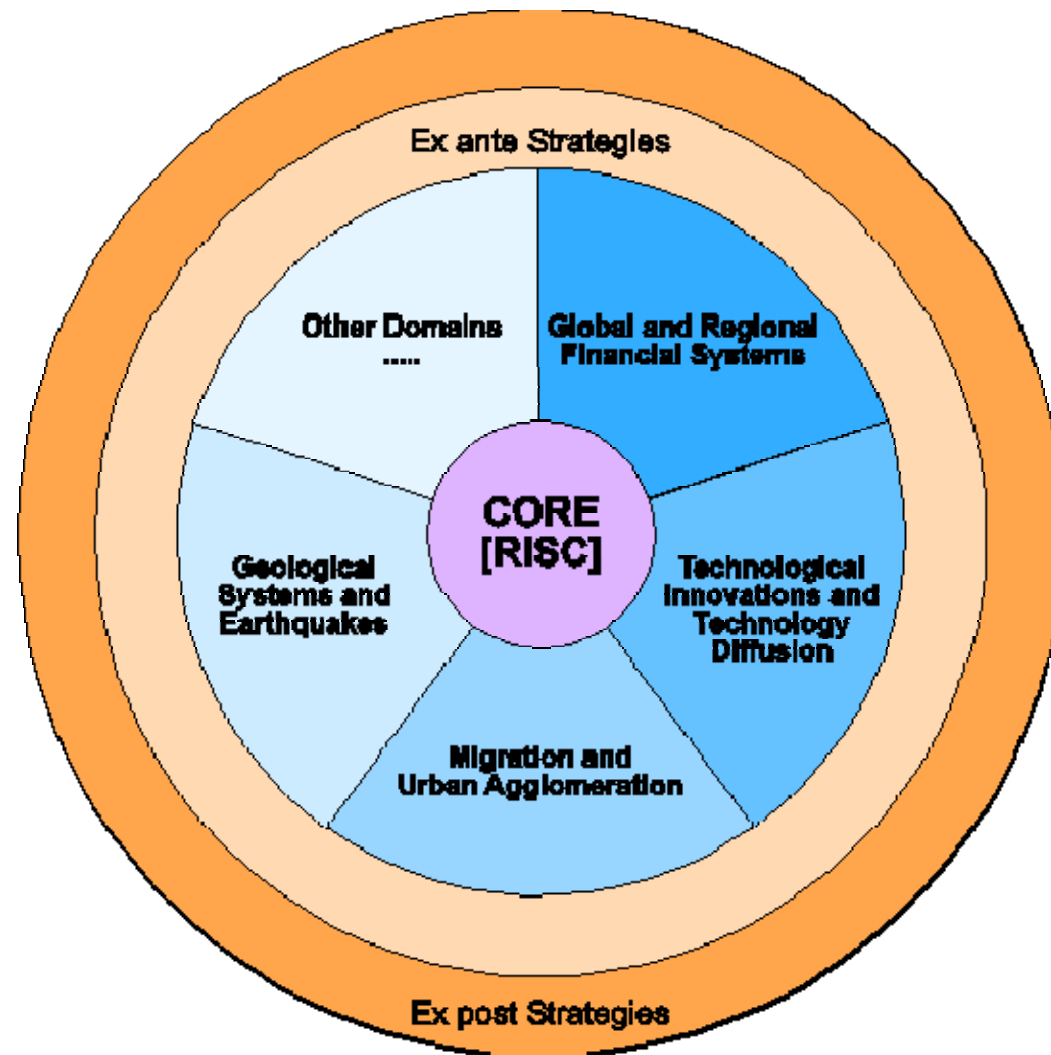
Ex ante Strategies

Other Domains
.....

Global and Regional Financial Systems

CORE [RISC]

Geological Systems and Earthquakes

Technological Innovations and Technology Diffusion

Migration and Urban Agglomeration

Ex post Strategies